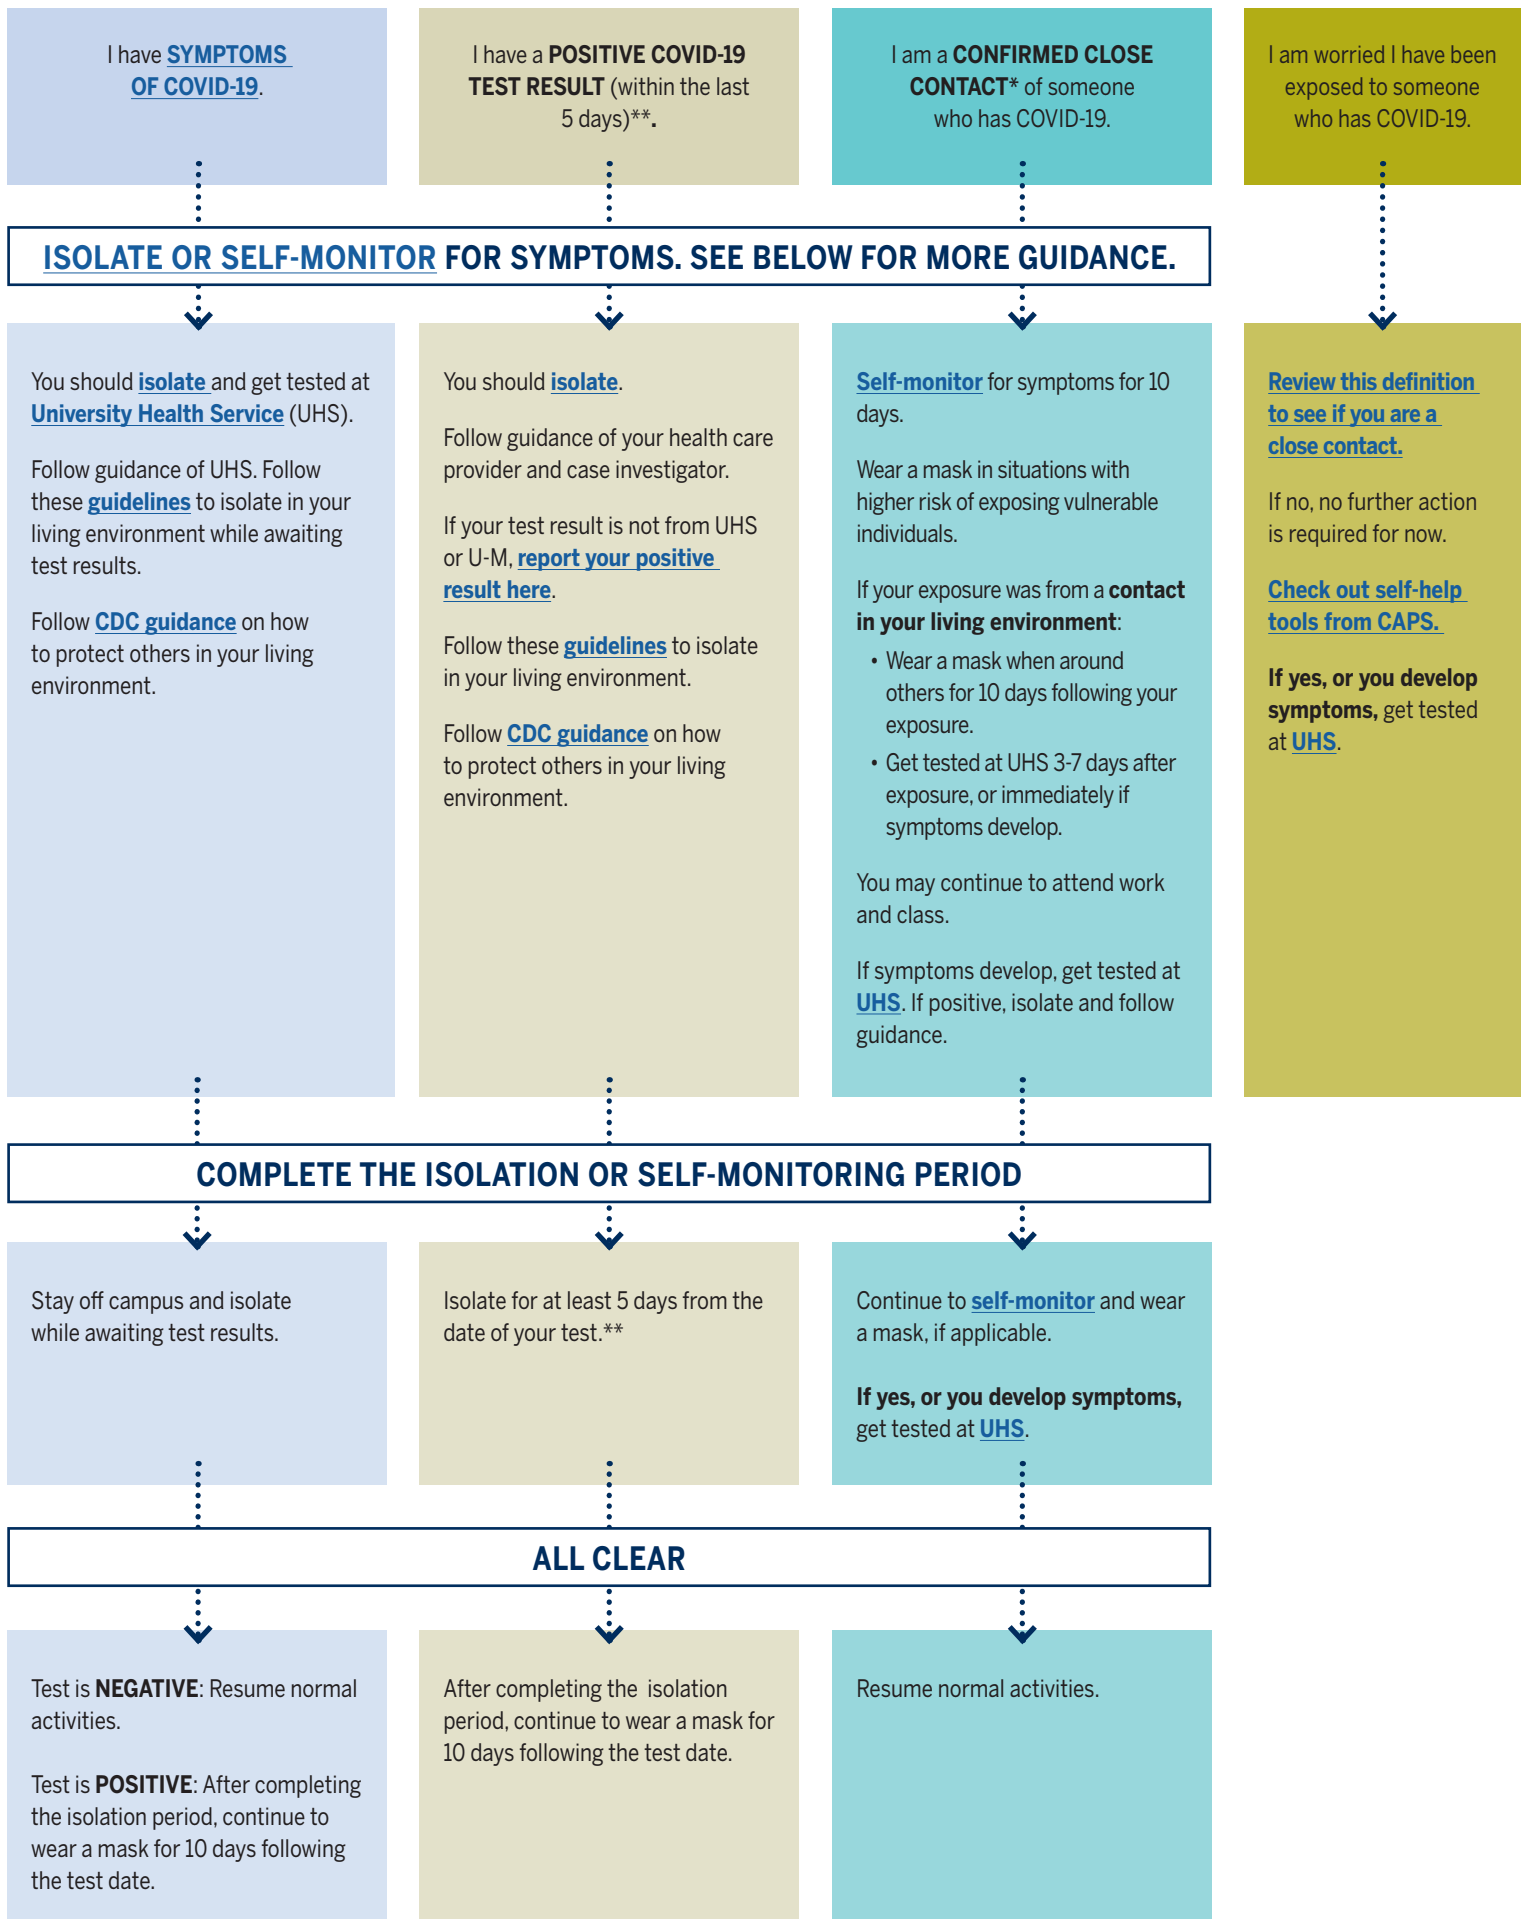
I have SYMPTOMS OF COVID-19.

I have a POSITIVE COVID-19 TEST RESULT (within the last 5 days)**.

I am a CONFIRMED CLOSE CONTACT* of someone who has COVID-19.

I am worried I have been exposed to someone who has COVID-19.

ISOLATE OR SELF-MONITOR FOR SYMPTOMS. SEE BELOW FOR MORE GUIDANCE.

You should isolate and get tested at University Health Service (UHS).

Follow guidance of UHS. Follow these guidelines to isolate in your living environment while awaiting test results.

Follow CDC guidance on how to protect others in your living environment.

You should isolate.

Follow guidance of your health care provider and case investigator.

If your test result is not from UHS or U-M, report your positive result here.

Follow these guidelines to isolate in your living environment.

Follow CDC guidance on how to protect others in your living environment.

Self-monitor for symptoms for 10 days.

Wear a mask in situations with higher risk of exposing vulnerable individuals.

If your exposure was from a contact in your living environment:

• Wear a mask when around others for 10 days following your exposure.
• Get tested at UHS 3-7 days after exposure, or immediately if symptoms develop.

You may continue to attend work and class.

If symptoms develop, get tested at UHS. If positive, isolate and follow guidance.

Review this definition to see if you are a close contact.

If no, no further action is required for now.

Check out self-help tools from CAPS.

If yes, or you develop symptoms, get tested at UHS.

COMPLETE THE ISOLATION OR SELF-MONITORING PERIOD

Stay off campus and isolate while awaiting test results.

Isolate for at least 5 days from the date of your test.**

Continue to self-monitor and wear a mask, if applicable.

If yes, or you develop symptoms, get tested at UHS.

ALL CLEAR

Test is NEGATIVE: Resume normal activities.

Test is POSITIVE: After completing the isolation period, continue to wear a mask for 10 days following the test date.

After completing the isolation period, continue to wear a mask for 10 days following the test date.

Resume normal activities.